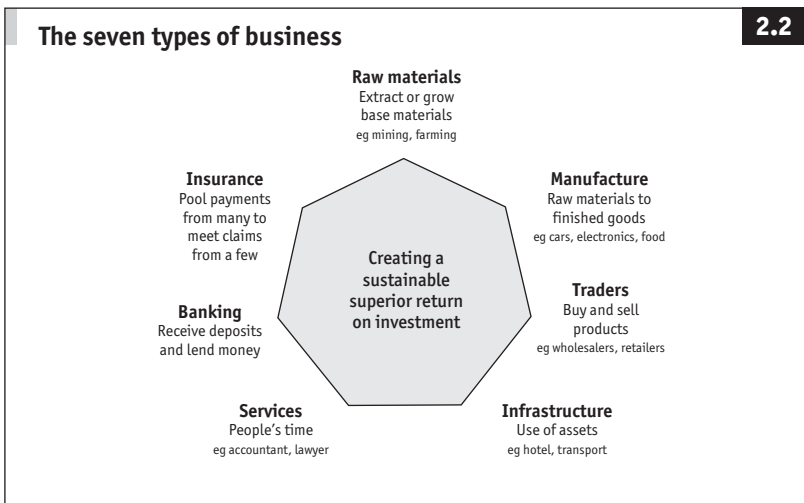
The seven types of business

2.2

Raw materials
Extract or grow base materials
eg mining, farming

Manufacture
Raw materials to finished goods
eg cars, electronics, food

Traders
Buy and sell products
eg wholesalers, retailers

Infrastructure
Use of assets
eg hotel, transport

Services
People's time
eg accountant, lawyer

Banking
Receive deposits and lend money

Insurance
Pool payments from many to meet claims from a few

Creating a sustainable superior return on investment